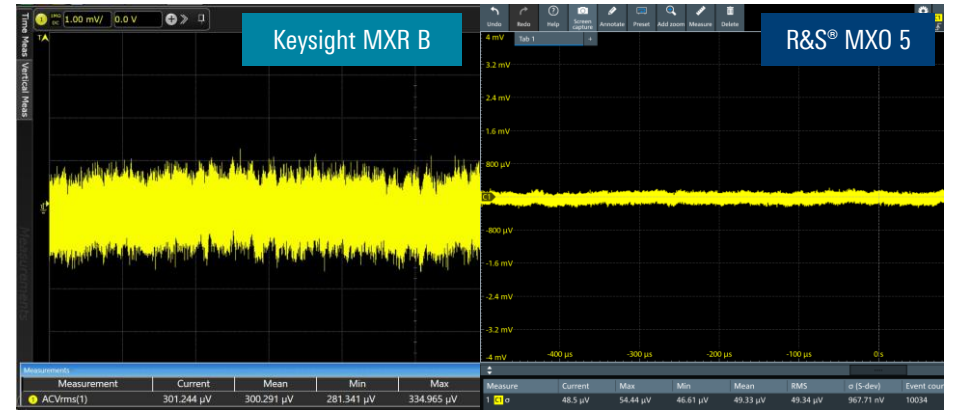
1 1.00 mV/ 0.0 V

Time Meas Vertical Meas

Keysight MXR B

Measurements

| Measurement | Current | Mean | Min | Max |
|---|---|---|---|---|
| 1 ACVrms(1) | 301.244 µV | 300.291 µV | 281.341 µV | 334.965 µV |

Undo Redo Help Screen capture Annotate Preset Add zoom Measure Delete

Tab 1 +

R&S® MXO 5

4 mV
3.2 mV
2.4 mV
1.6 mV
800 µV
-800 µV
-1.6 mV
-2.4 mV
-3.2 mV
-4 mV

-400 µs -300 µs -200 µs -100 µs 0 s

| Measure | Current | Max | Min | Mean | RMS | σ (S-dev) | Event cou |
|---|---|---|---|---|---|---|---|
| 1 C1 σ | 48.5 µV | 54.44 µV | 46.61 µV | 49.33 µV | 49.34 µV | 967.71 nV | 10034 |